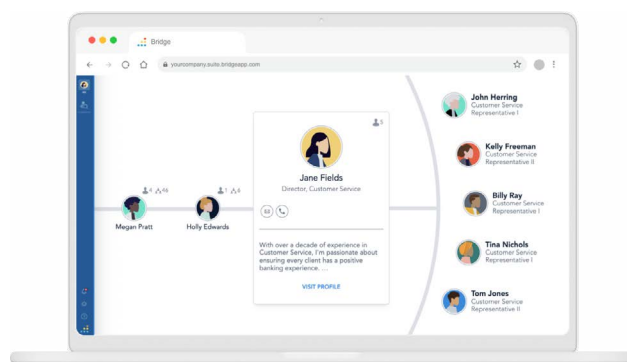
Bridge

yourcompany.suite.bridgeapp.com

4 46

Megan Pratt

1 6

Holly Edwards

5

Jane Fields
Director, Customer Service

With over a decade of experience in Customer Service, I'm passionate about ensuring every client has a positive banking experience. ...

VISIT PROFILE

John Herring
Customer Service Representative I

Kelly Freeman
Customer Service Representative II

Billy Ray
Customer Service Representative I

Tina Nichols
Customer Service Representative II

Tom Jones
Customer Service Representative II